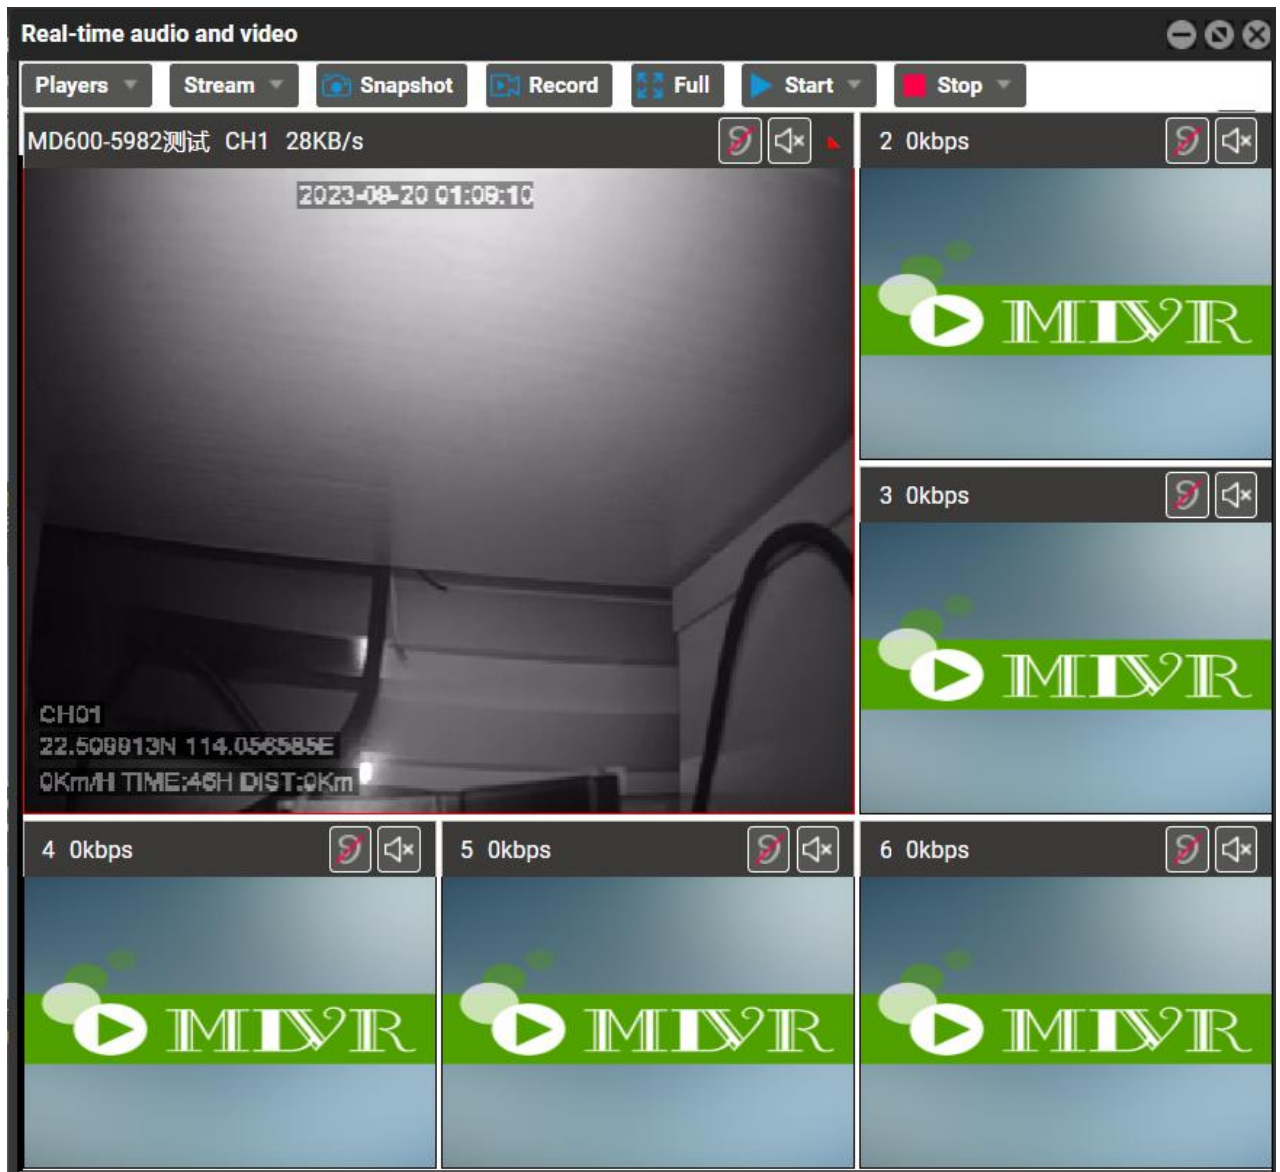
Real-time audio and video

Players Stream Snapshot Record Full Start Stop

MD600-5982测试 CH1 28KB/s

2023-08-20 01:08:10

CH01
22.508813N 114.056585E
0Km/H TIME:46H DIST:0Km

2 0kbps

MDVR

3 0kbps

MDVR

4 0kbps

MDVR

5 0kbps

MDVR

6 0kbps

MDVR